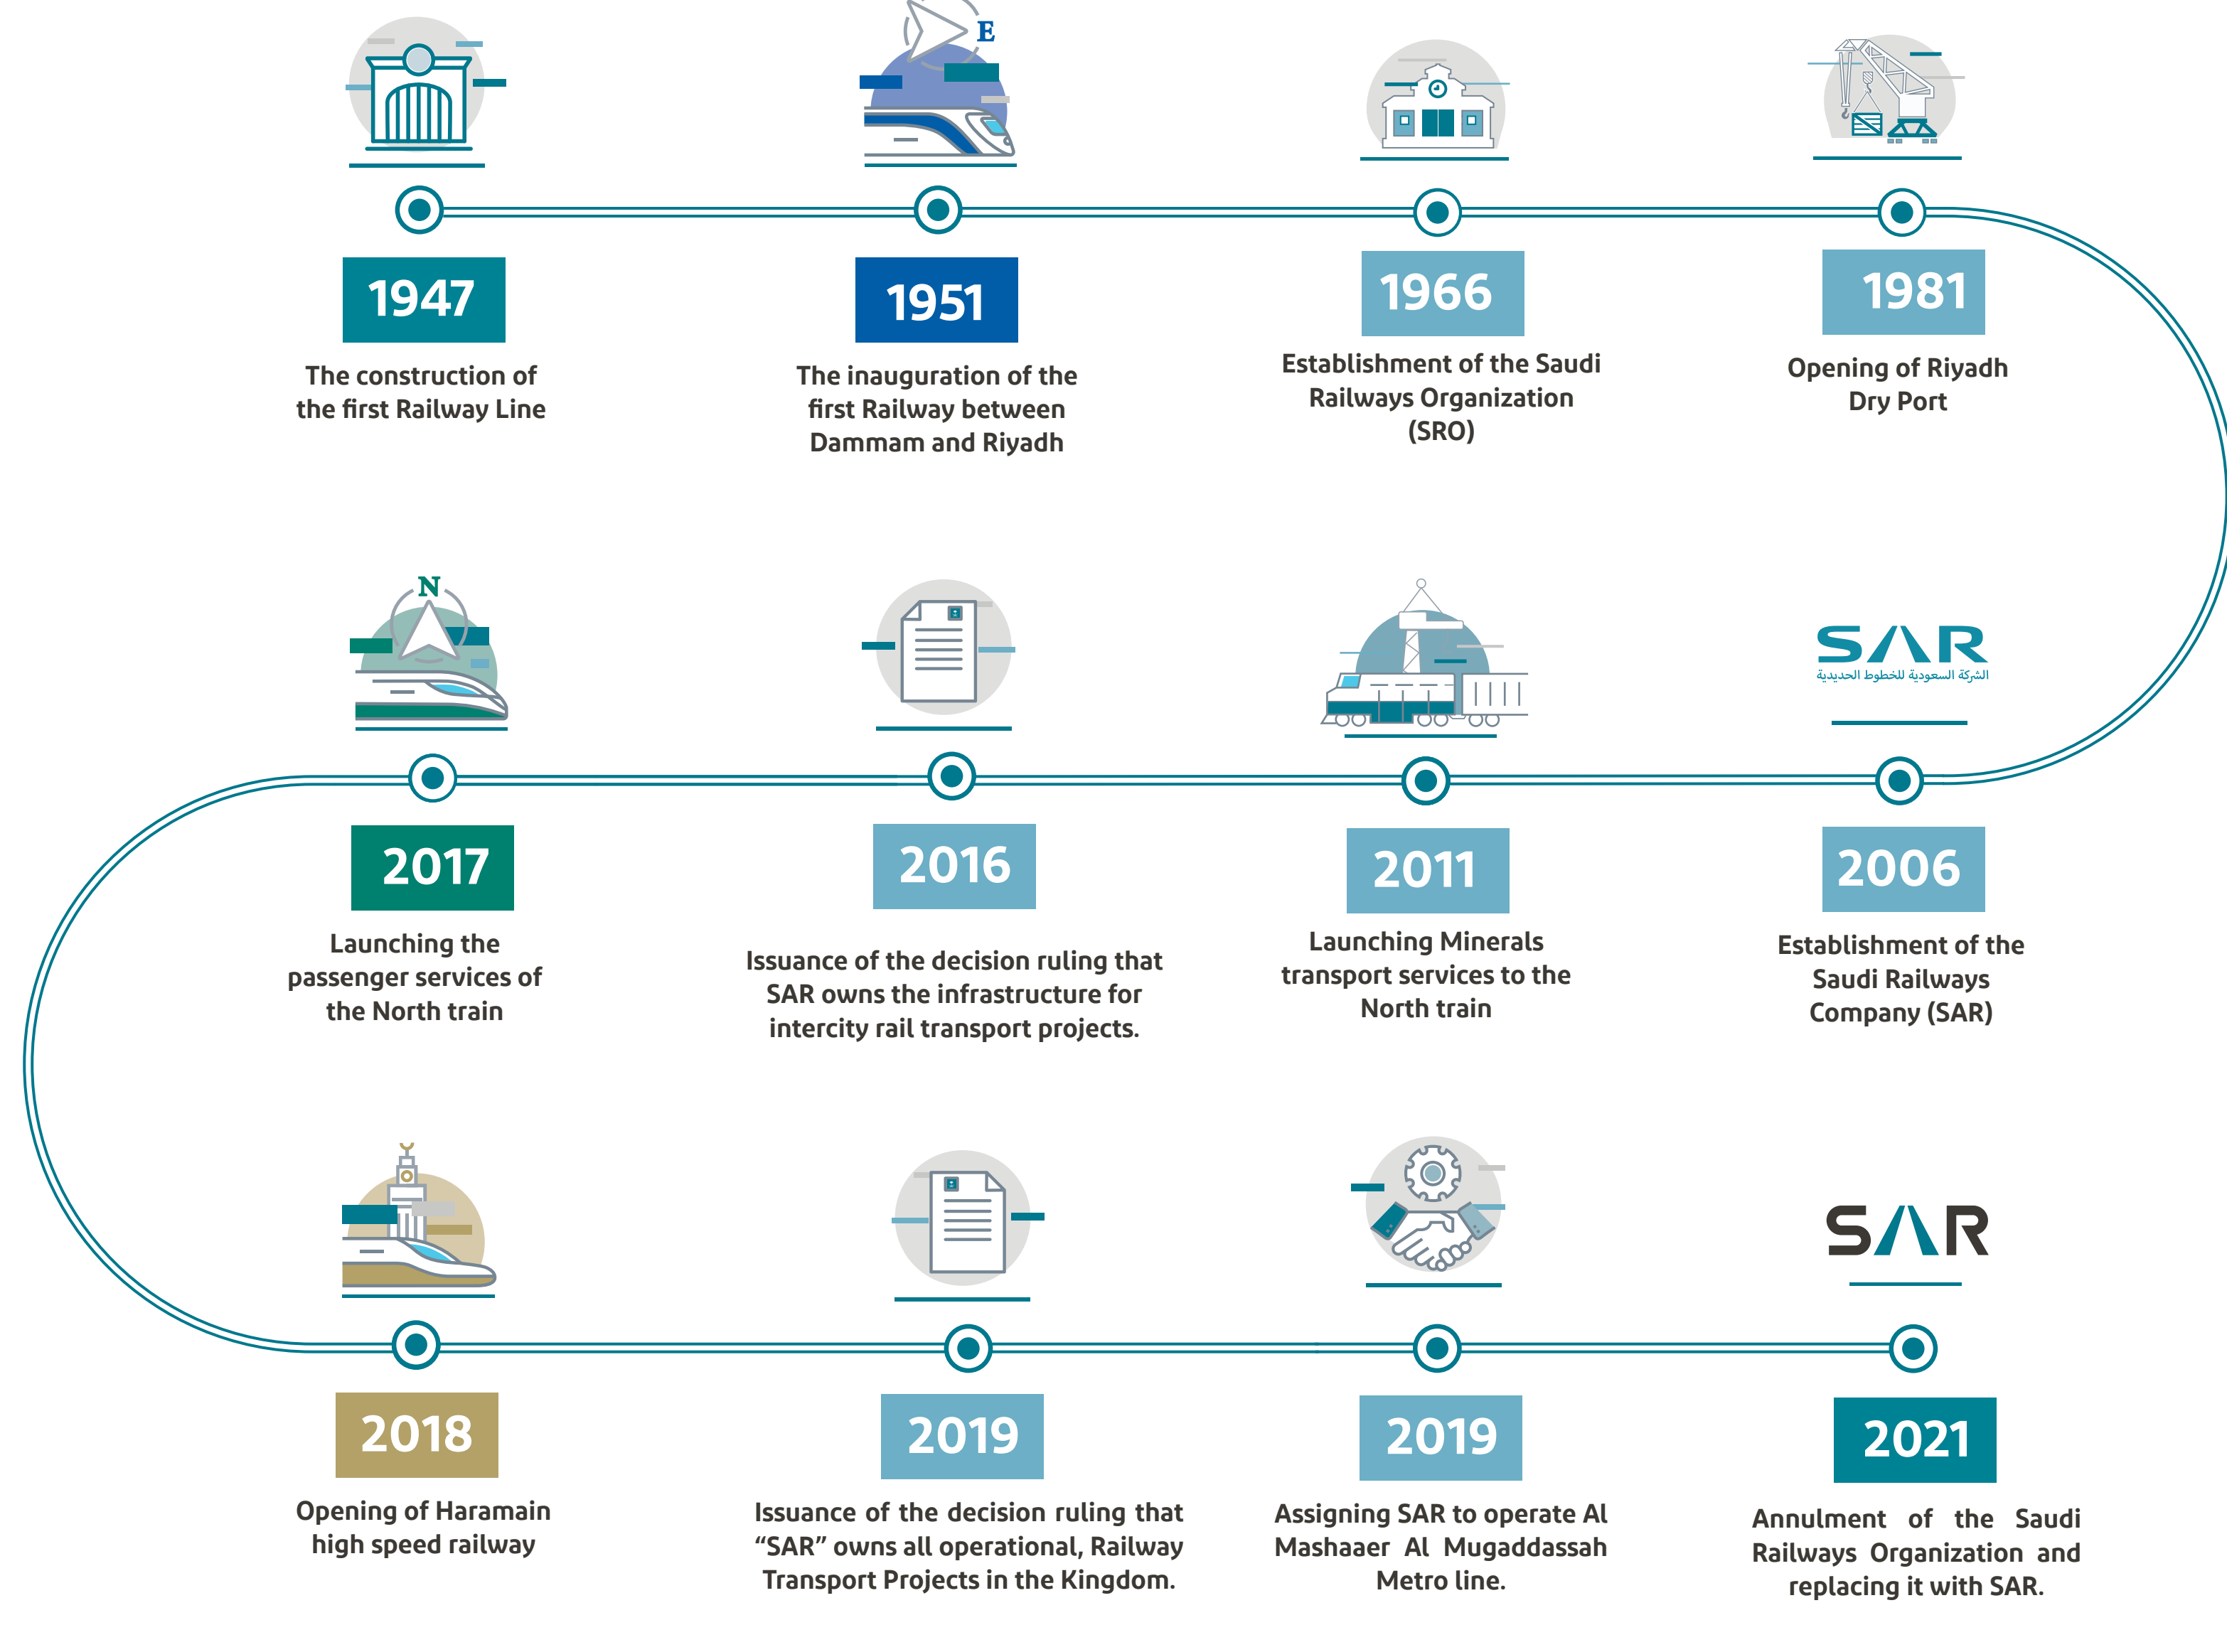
E

1947

The construction of the first Railway Line

1951

The inauguration of the first Railway between Dammam and Riyadh

1966

Establishment of the Saudi Railways Organization (SRO)

1981

Opening of Riyadh Dry Port

N

SAR
الشركة السعودية للخطوط الحديدية

2017

Launching the passenger services of the North train

2016

Issuance of the decision ruling that SAR owns the infrastructure for intercity rail transport projects.

2011

Launching Minerals transport services to the North train

2006

Establishment of the Saudi Railways Company (SAR)

SAR

2018

Opening of Haramain high speed railway

2019

Issuance of the decision ruling that “SAR” owns all operational, Railway Transport Projects in the Kingdom.

2019

Assigning SAR to operate Al Mashaaer Al Mugaddassah Metro line.

2021

Annulment of the Saudi Railways Organization and replacing it with SAR.